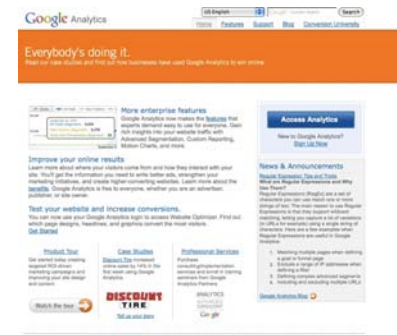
Google Analytics

US English

Search

Home Features Support Blog Conversion University

Everybody's doing it.

Read our case studies and find out how businesses have used Google Analytics to win online.

More enterprise features

Google Analytics now makes the features that experts demand easy to use for everyone. Gain rich insights into your website traffic with Advanced Segmentation, Custom Reporting, Motion Charts, and more.

Access Analytics

New to Google Analytics? Sign Up Now

Improve your online results

Learn more about where your visitors come from and how they interact with your site. You'll get the information you need to write better ads, strengthen your marketing initiatives, and create higher-converting websites. Learn more about the benefits. Google Analytics is free to everyone, whether you are an advertiser, publisher, or site owner.

News & Announcements

Regular Expression Tips and Tricks
What are Regular Expressions and Why Use Them?

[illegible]

Test your website and increase conversions.

You can now use your Google Analytics login to access Website Optimizer. Find out which page designs, headlines, and graphics convert the most visitors. Get Started

Product Tour

Case Studies

Professional Services

Watch the tour

DISCOUNT TIRE

Tell us your story

Google Analytics Blog

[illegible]